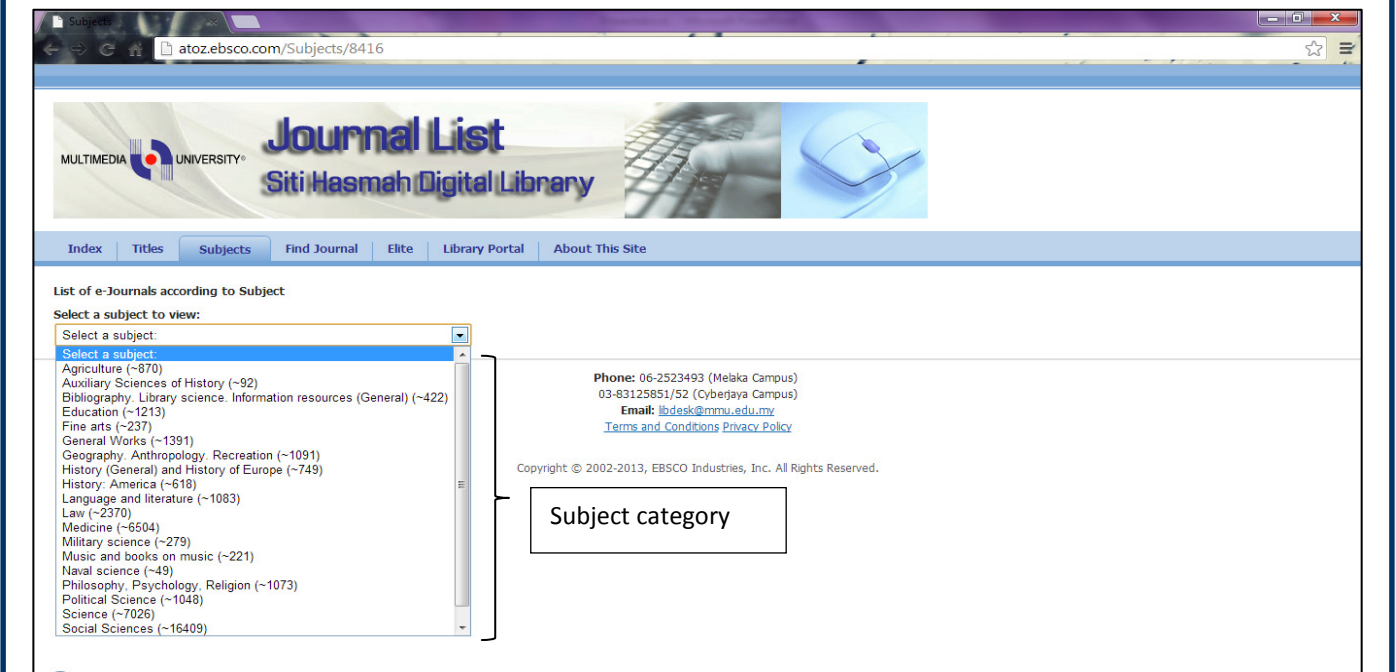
Subjects

atoz.ebsco.com/Subjects/8416

MULTIMEDIA UNIVERSITY®

Journal List
Siti Hasmah Digital Library

Index | Titles | Subjects | Find Journal | Elite | Library Portal | About This Site

List of e-Journals according to Subject

Select a subject to view:

Select a subject:

Select a subject:
Agriculture (~870)
Auxiliary Sciences of History (~92)
Bibliography. Library science. Information resources (General) (~422)
Education (~1213)
Fine arts (~237)
General Works (~1391)
Geography. Anthropology. Recreation (~1091)
History (General) and History of Europe (~749)
History: America (~618)
Language and literature (~1083)
Law (~2370)
Medicine (~6504)
Military science (~279)
Music and books on music (~221)
Naval science (~49)
Philosophy, Psychology, Religion (~1073)
Political Science (~1048)
Science (~7026)
Social Sciences (~16409)

Phone: 06-2523493 (Melaka Campus)
03-83125851/52 (Cyberjaya Campus)
Email: libdesk@mmu.edu.my
Terms and Conditions Privacy Policy

Copyright © 2002-2013, EBSCO Industries, Inc. All Rights Reserved.

Subject category